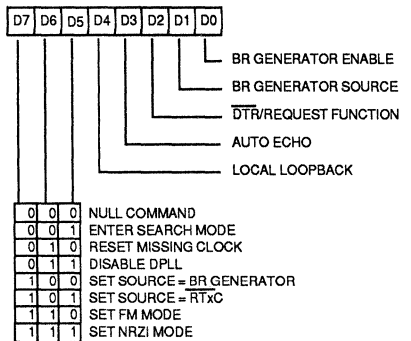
| D7 | D6 | D5 | D4 | D3 | D2 | D1 | D0 |
|---|---|---|---|---|---|---|---|

BR GENERATOR ENABLE
BR GENERATOR SOURCE
$\overline{\text{DTR}}$/REQUEST FUNCTION
AUTO ECHO
LOCAL LOOPBACK

| D7 | D6 | D5 | |
|---|---|---|---|
| 0 | 0 | 0 | NULL COMMAND |
| 0 | 0 | 1 | ENTER SEARCH MODE |
| 0 | 1 | 0 | RESET MISSING CLOCK |
| 0 | 1 | 1 | DISABLE DPLL |
| 1 | 0 | 0 | SET SOURCE = BR GENERATOR |
| 1 | 0 | 1 | SET SOURCE = $\overline{\text{RTxC}}$ |
| 1 | 1 | 0 | SET FM MODE |
| 1 | 1 | 1 | SET NRZI MODE |